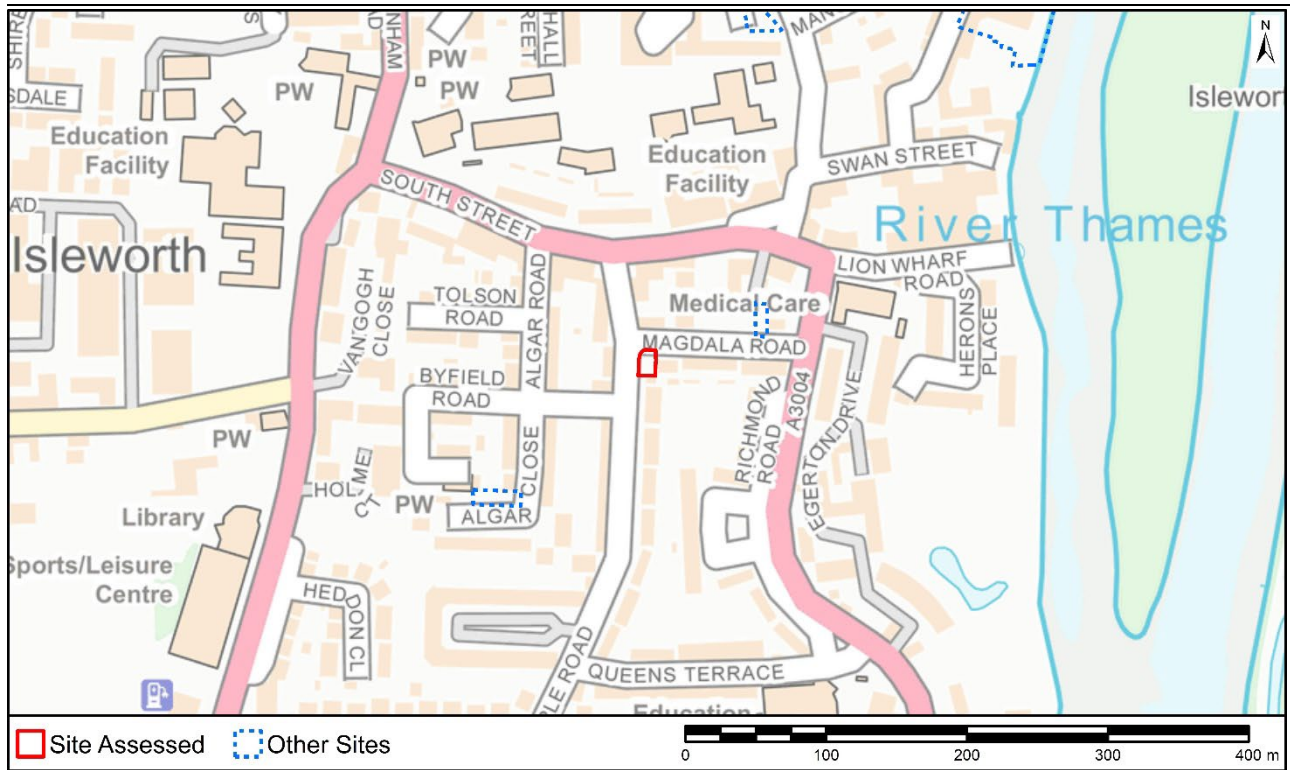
SHIRE
SDALE
NHAM
PW
PW
HALL STREET
MAN
N
Isleworth
Education Facility
PW
Education Facility
SWAN STREET
AD
SOUTH STREET
River Thames
Isleworth
LION WHARF ROAD
TOLSON ROAD
ALGAR ROAD
VAN GOGH CLOSE
Medical Care
MAGDALA ROAD
HERONS PLACE
BYFIELD ROAD
PW
RICHMOND ROAD
A3004
EGERTON DRIVE
HOLME CT
PW
ALGAR CLOSE
Library
Sports/Leisure Centre
HEDDON CL
LE ROAD
QUEENS TERRACE
Education
Site Assessed
Other Sites
0
100
200
300
400 m